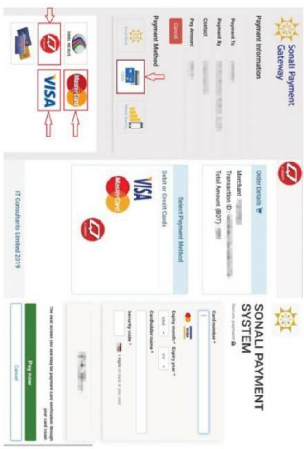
Sonali Payment Gateway

Payment Information

Payment To
Payment By
Contact
Pay Amount

Cancel

Payment Method

VISA

Order Details

Merchant :
Transaction ID :
Total Amount (BDT) :

Select Payment Method

Debit or Credit Cards

VISA

IT Consultants Limited 2019

SONALI PAYMENT SYSTEM

Secure payment

Card Number *

Expiry month * Expiry year *

Cardholder name *

Security code *

Pay now

Cancel